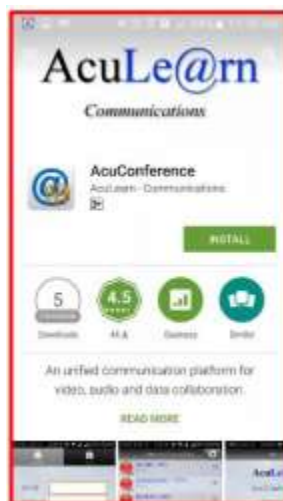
AcuLe@rn

Communications

AcuConference

AcuLearn - Communications

INSTALL

5

Downloads

4.5

Business

Similar

An unified communication platform for video, audio and data collaboration.

READ MORE